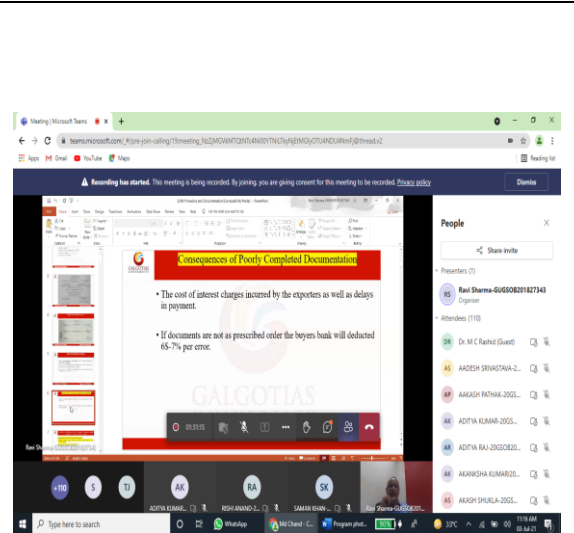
Meeting | Microsoft Teams

teams.microsoft.com/_#/pre-join-calling/19:meeting_NzZjMGVkMTQtNTc0Ni00YTNiLTkyNjEtMGIyOTU4NDU4NmFj@thread.v2

Apps M Gmail YouTube Maps

Reading list

Recording has started. This meeting is being recorded. By joining, you are giving consent for this meeting to be recorded. Privacy policy

Dismiss

Consequences of Poorly Completed Documentation

• The cost of interest charges incurred by the exporters as well as delays in payment.

• If documents are not as prescribed order the buyers bank will deducted 6S-7% per error.

GALGOTIAS

01:31:55

Ravi Sharma-GUGSOB201827343

People

Share invite

Presenters (1)

RS Ravi Sharma-GUGSOB201827343 Organiser

Attendees (110)

DR Dr. M C Rashid (Guest)

AS AADESH SRIVASTAVA-2...

AP AAKASH PATHAK-20GS...

AK ADITYA KUMAR-20GS...

AR ADITYA RAJ-20GSOB20...

AK AKANKSHA KUMARI20...

AS AAKASH SHUKLA-20GS...

+110 S TJ AK ADITYA KUMAR... RA RISHI ANAND-2... SK SAMAN KHAN-... Ravi Sharma-GUGSOB201...

Type here to search

WhatsApp Md Chand - C... Program phot... 90% 33°C 11:16 AM 05-Jul-21